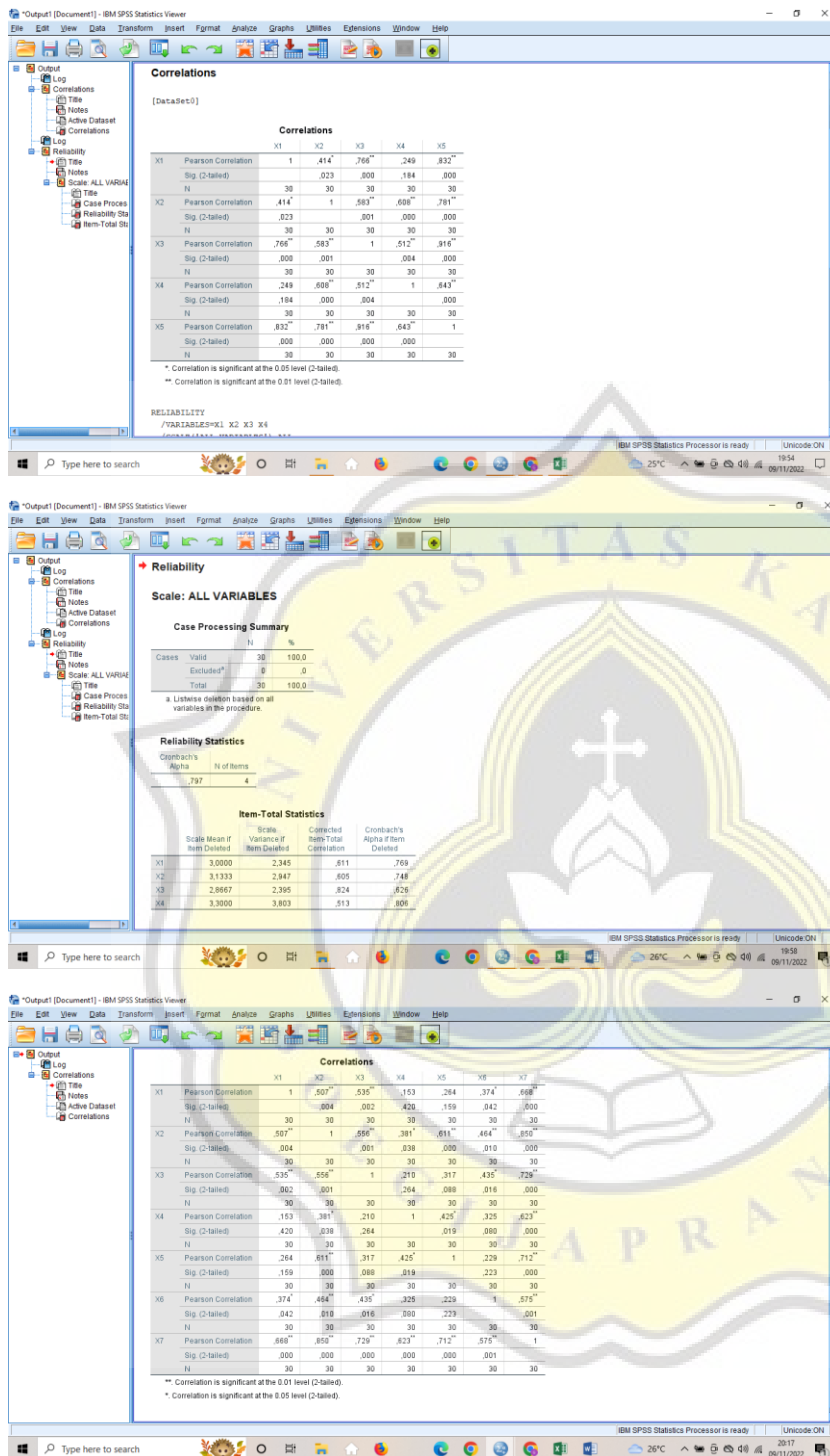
*Output1 [Document1] - IBM SPSS Statistics Viewer
File Edit View Data Transform Insert Format Analyze Graphs Utilities Extensions Window Help

Output
Log
Correlations
Title
Notes
Active Dataset
Correlations
Log
Reliability
Title
Notes
Scale: ALL VARIAE
Title
Case Proces
Reliability Sta
Item-Total Sta

Correlations

[DataSet0]

Correlations

| | | X1 | X2 | X3 | X4 | X5 |
|---|---|---|---|---|---|---|
| X1 | Pearson Correlation | 1 | ,414* | ,766** | ,249 | ,832** |
| | Sig. (2-tailed) | | ,023 | ,000 | ,184 | ,000 |
| | N | 30 | 30 | 30 | 30 | 30 |
| X2 | Pearson Correlation | ,414* | 1 | ,583** | ,608** | ,781** |
| | Sig. (2-tailed) | ,023 | | ,001 | ,000 | ,000 |
| | N | 30 | 30 | 30 | 30 | 30 |
| X3 | Pearson Correlation | ,766** | ,583** | 1 | ,512** | ,916** |
| | Sig. (2-tailed) | ,000 | ,001 | | ,004 | ,000 |
| | N | 30 | 30 | 30 | 30 | 30 |
| X4 | Pearson Correlation | ,249 | ,608** | ,512** | 1 | ,643** |
| | Sig. (2-tailed) | ,184 | ,000 | ,004 | | ,000 |
| | N | 30 | 30 | 30 | 30 | 30 |
| X5 | Pearson Correlation | ,832** | ,781** | ,916** | ,643** | 1 |
| | Sig. (2-tailed) | ,000 | ,000 | ,000 | ,000 | |
| | N | 30 | 30 | 30 | 30 | 30 |

*. Correlation is significant at the 0.05 level (2-tailed).
**. Correlation is significant at the 0.01 level (2-tailed).

RELIABILITY
/VARIABLES=X1 X2 X3 X4
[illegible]

IBM SPSS Statistics Processor is ready | Unicode:ON
Type here to search
25°C 19:54 09/11/2022

*Output1 [Document1] - IBM SPSS Statistics Viewer
File Edit View Data Transform Insert Format Analyze Graphs Utilities Extensions Window Help

Reliability

Scale: ALL VARIABLES

Case Processing Summary

| | | N | % |
|---|---|---|---|
| Cases | Valid | 30 | 100,0 |
| | Excluded^a | 0 | ,0 |
| | Total | 30 | 100,0 |

a. Listwise deletion based on all variables in the procedure.

Reliability Statistics

| Cronbach's Alpha | N of Items |
|---|---|
| ,797 | 4 |

Item-Total Statistics

| | Scale Mean if Item Deleted | Scale Variance if Item Deleted | Corrected Item-Total Correlation | Cronbach's Alpha if Item Deleted |
|---|---|---|---|---|
| X1 | 3,0000 | 2,345 | ,611 | ,769 |
| X2 | 3,1333 | 2,947 | ,605 | ,748 |
| X3 | 2,8667 | 2,395 | ,824 | ,626 |
| X4 | 3,3000 | 3,803 | ,513 | ,806 |

IBM SPSS Statistics Processor is ready | Unicode:ON
Type here to search
26°C 19:58 09/11/2022

*Output1 [Document1] - IBM SPSS Statistics Viewer
File Edit View Data Transform Insert Format Analyze Graphs Utilities Extensions Window Help

Correlations

| | | X1 | X2 | X3 | X4 | X5 | X6 | X7 |
|---|---|---|---|---|---|---|---|---|
| X1 | Pearson Correlation | 1 | ,507** | ,535** | ,153 | ,264 | ,374* | ,660** |
| | Sig. (2-tailed) | | ,004 | ,002 | ,420 | ,159 | ,042 | ,000 |
| | N | 30 | 30 | 30 | 30 | 30 | 30 | 30 |
| X2 | Pearson Correlation | ,507** | 1 | ,556** | ,381* | ,611** | ,464** | ,850** |
| | Sig. (2-tailed) | ,004 | | ,001 | ,038 | ,000 | ,010 | ,000 |
| | N | 30 | 30 | 30 | 30 | 30 | 30 | 30 |
| X3 | Pearson Correlation | ,535** | ,556** | 1 | ,210 | ,317 | ,435* | ,729** |
| | Sig. (2-tailed) | ,002 | ,001 | | ,264 | ,088 | ,016 | ,000 |
| | N | 30 | 30 | 30 | 30 | 30 | 30 | 30 |
| X4 | Pearson Correlation | ,153 | ,381* | ,210 | 1 | ,425* | ,325 | ,623** |
| | Sig. (2-tailed) | ,420 | ,038 | ,264 | | ,019 | ,080 | ,000 |
| | N | 30 | 30 | 30 | 30 | 30 | 30 | 30 |
| X5 | Pearson Correlation | ,264 | ,611** | ,317 | ,425* | 1 | ,229 | ,712** |
| | Sig. (2-tailed) | ,159 | ,000 | ,088 | ,019 | | ,223 | ,000 |
| | N | 30 | 30 | 30 | 30 | 30 | 30 | 30 |
| X6 | Pearson Correlation | ,374* | ,464** | ,435* | ,325 | ,229 | 1 | ,575** |
| | Sig. (2-tailed) | ,042 | ,010 | ,016 | ,080 | ,223 | | ,001 |
| | N | 30 | 30 | 30 | 30 | 30 | 30 | 30 |
| X7 | Pearson Correlation | ,660** | ,850** | ,729** | ,623** | ,712** | ,575** | 1 |
| | Sig. (2-tailed) | ,000 | ,000 | ,000 | ,000 | ,000 | ,001 | |
| | N | 30 | 30 | 30 | 30 | 30 | 30 | 30 |

**. Correlation is significant at the 0.01 level (2-tailed).
*. Correlation is significant at the 0.05 level (2-tailed).

IBM SPSS Statistics Processor is ready | Unicode:ON
Type here to search
26°C 20:17 09/11/2022